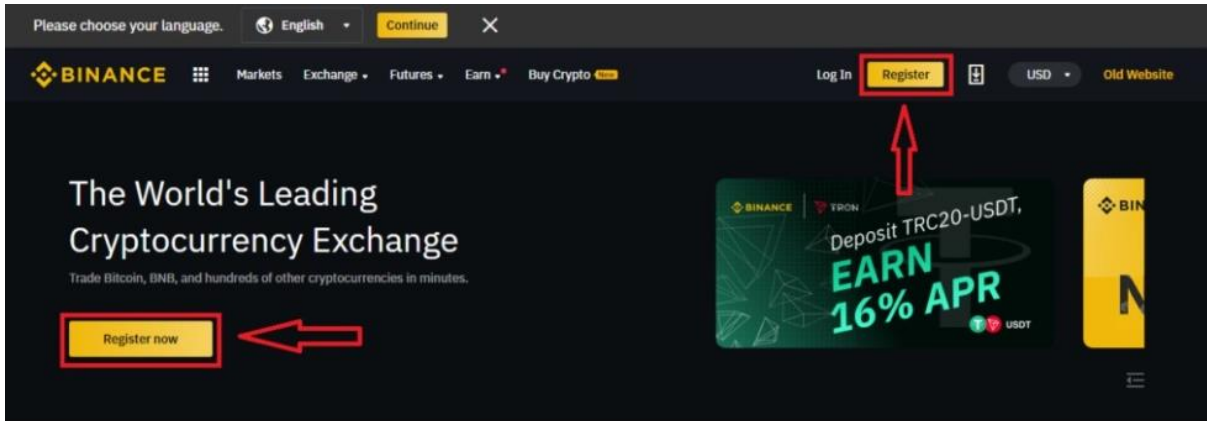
Please choose your language. English Continue ✕

BINANCE Markets Exchange Futures Earn Buy Crypto New Log In Register USD Old Website

The World's Leading Cryptocurrency Exchange

Trade Bitcoin, BNB, and hundreds of other cryptocurrencies in minutes.

Register now

BINANCE TRON

Deposit TRC20-USDT, EARN 16% APR

USDT

BIN

N